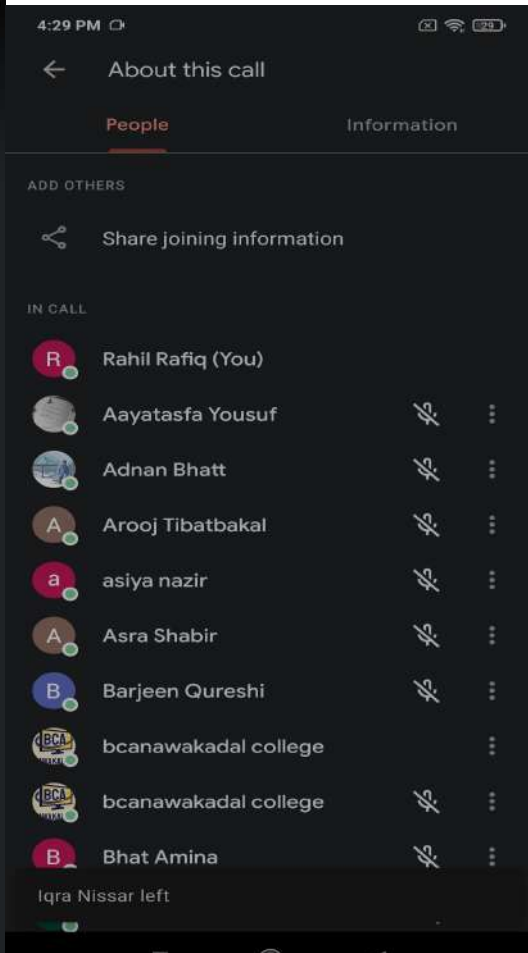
4:29 PM

About this call

People

Information

ADD OTHERS

Share joining information

IN CALL

R Rahil Rafiq (You)

Aayatasfa Yousuf

Adnan Bhatt

A Arooj Tibatbakal

a asiya nazir

A Asra Shabir

B Barjeen Qureshi

BCA bcanawakadal college

BCA bcanawakadal college

B Bhat Amina

Iqra Nissar left